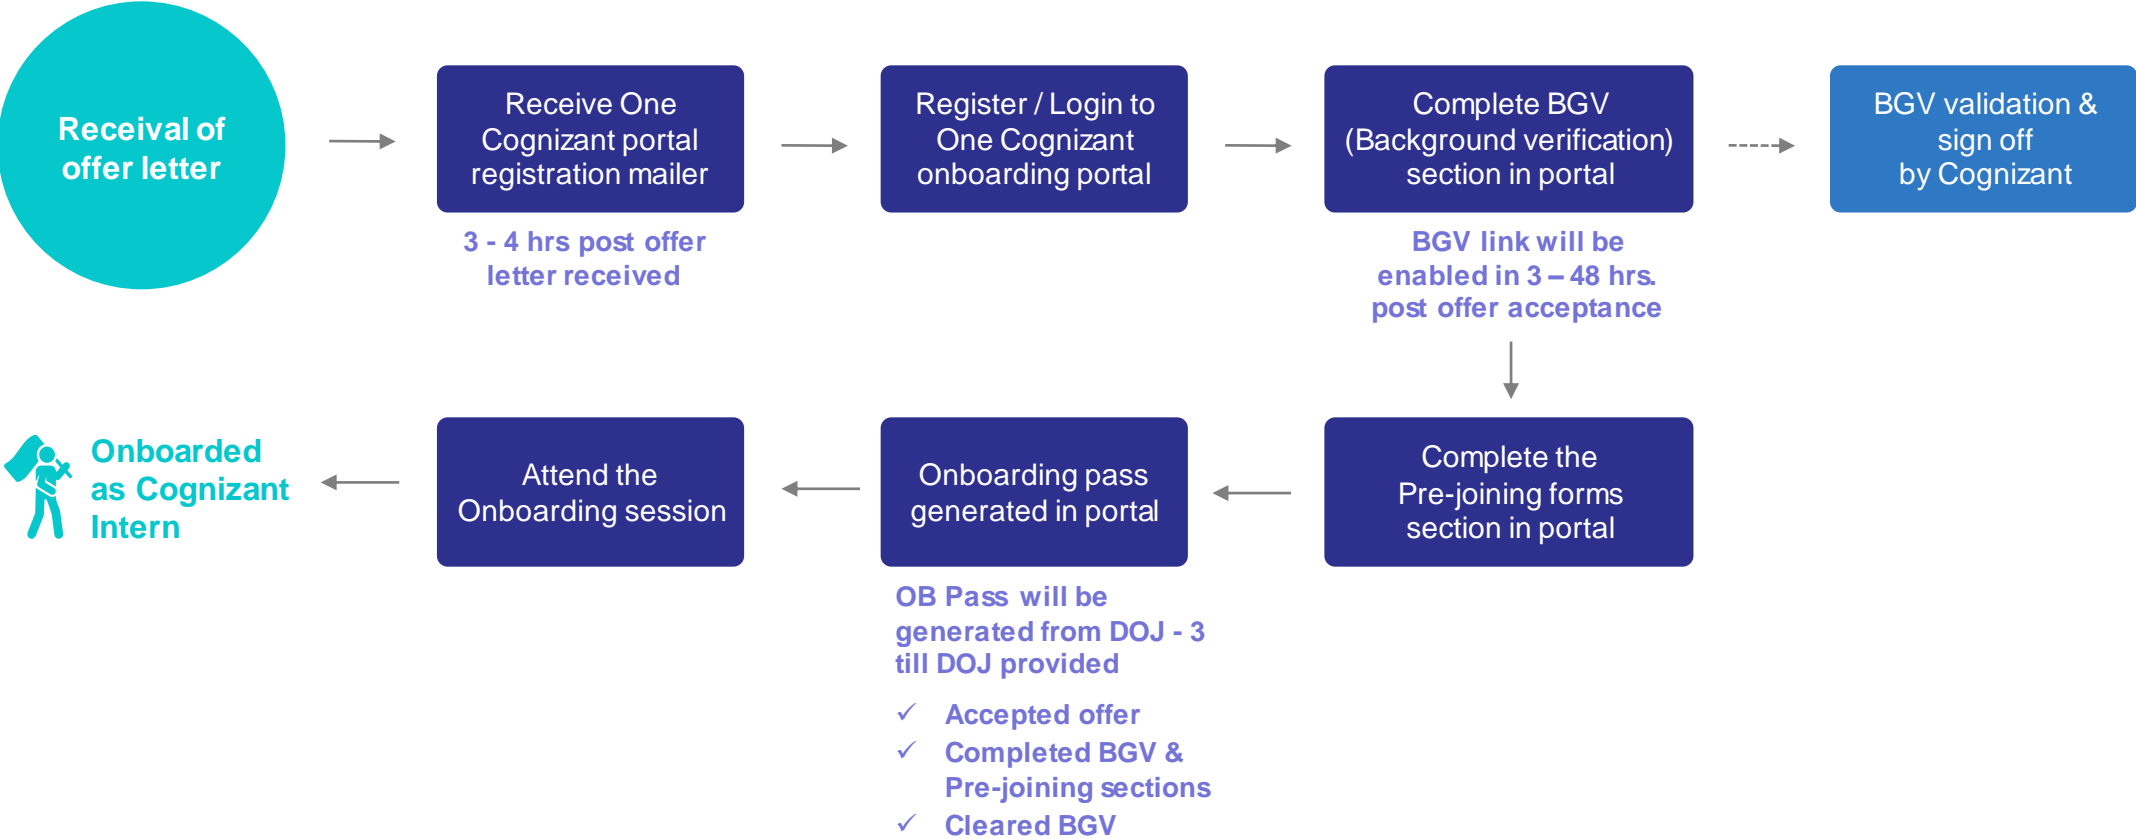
Receival of offer letter

Receive One Cognizant portal registration mailer

3 - 4 hrs post offer letter received

Register / Login to One Cognizant onboarding portal

Complete BGV (Background verification) section in portal

BGV link will be enabled in 3 – 48 hrs. post offer acceptance

BGV validation & sign off by Cognizant

Complete the Pre-joining forms section in portal

Onboarding pass generated in portal

OB Pass will be generated from DOJ - 3 till DOJ provided

✓ Accepted offer
✓ Completed BGV & Pre-joining sections
✓ Cleared BGV

Attend the Onboarding session

Onboarded as Cognizant Intern